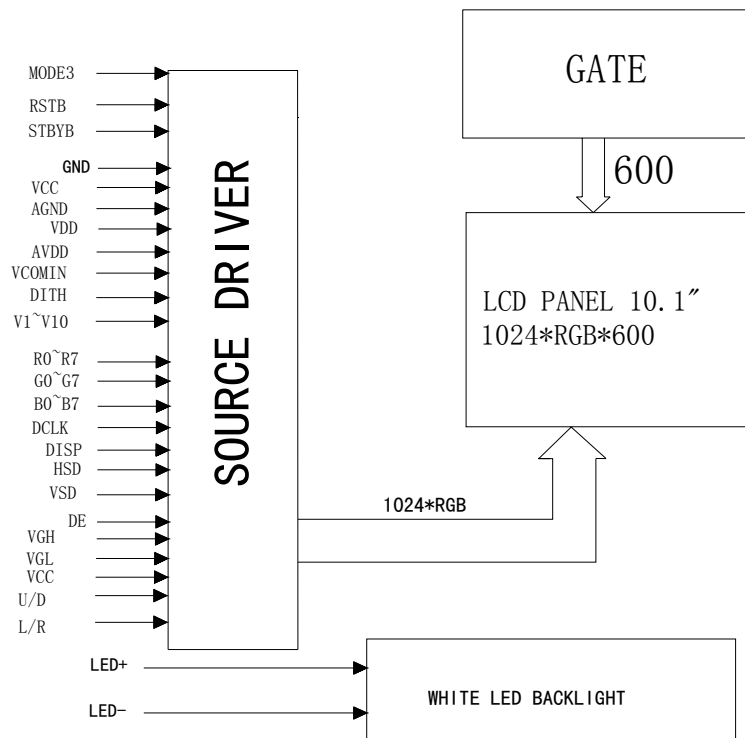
MODE3
RSTB
STBYB
GND
VCC
AGND
VDD
AVDD
VCOMIN
DITH
V1~V10
R0~R7
G0~G7
B0~B7
DCLK
DISP
HSD
VSD
DE
VGH
VGL
VCC
U/D
L/R

SOURCE DRIVER

GATE

600

LCD PANEL 10.1″
1024*RGB*600

1024*RGB

LED+
LED-

WHITE LED BACKLIGHT